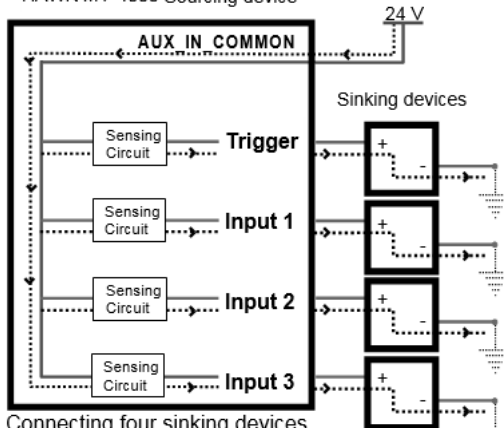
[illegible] Sourcing device

24 V

AUX_IN_COMMON

Sinking devices

Sensing Circuit

Trigger

+

-

Sensing Circuit

Input 1

+

-

Sensing Circuit

Input 2

+

-

Sensing Circuit

Input 3

+

-

Connecting four sinking devices